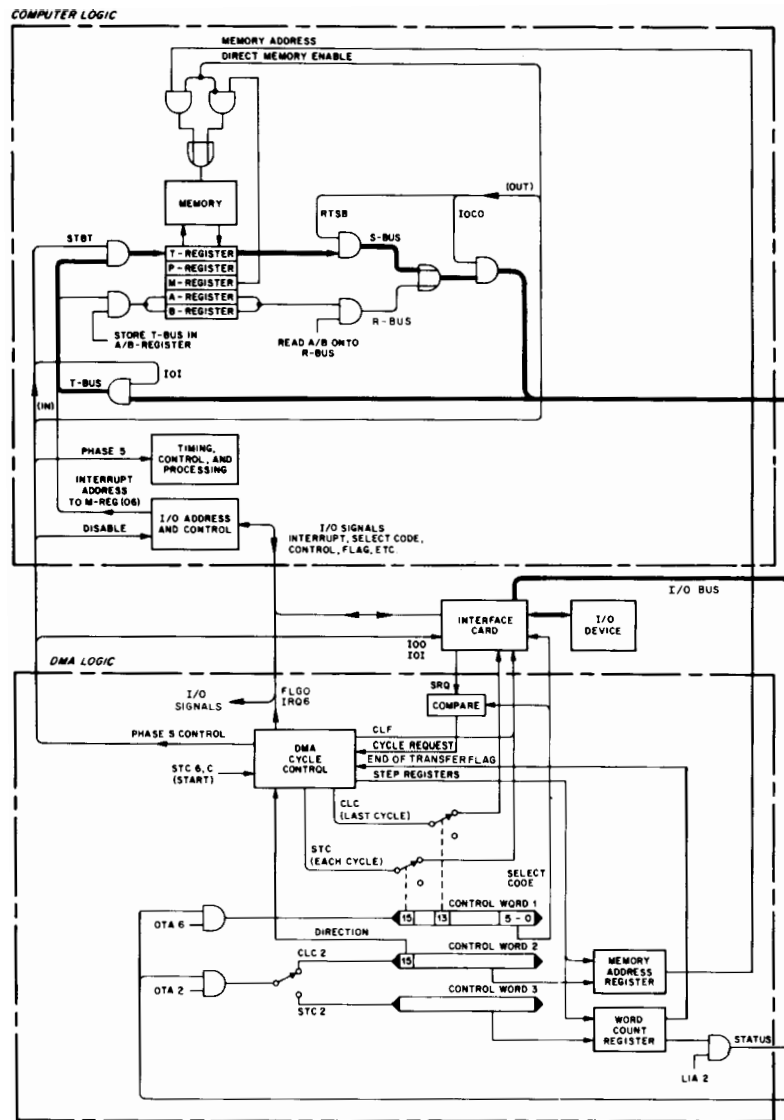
COMPUTER LOGIC

MEMORY ADDRESS
DIRECT MEMORY ENABLE

MEMORY

(OUT)
RTSB
IOCO
S-BUS

STBT
T-REGISTER
P-REGISTER
M-REGISTER
A-REGISTER
B-REGISTER

STORE T-BUS IN A/B-REGISTER

R-BUS
READ A/B ONTO R-BUS

IOI
T-BUS
(IN)

PHASE 5
TIMING, CONTROL, AND PROCESSING

INTERRUPT ADDRESS TO M-REG (06)

DISABLE
I/O ADDRESS AND CONTROL

I/O SIGNALS
INTERRUPT, SELECT CODE, CONTROL, FLAG, ETC.

I/O BUS

INTERFACE CARD
I/O DEVICE

IOO
IOI

DMA LOGIC

I/O SIGNALS
FLGO
IRQ6

SRQ
COMPARE

PHASE 5 CONTROL
CLF
CYCLE REQUEST
DMA CYCLE CONTROL
END OF TRANSFER FLAG
STC 6, C (START)
STEP REGISTERS

CLC (LAST CYCLE)

STC (EACH CYCLE)

SELECT CODE

CONTROL WORD 1
OTA 6
15
13
5 - 0

DIRECTION
CONTROL WORD 2
CLC 2
15
OTA 2
MEMORY ADDRESS REGISTER

CONTROL WORD 3
STC 2

WORD COUNT REGISTER
STATUS
LIA 2